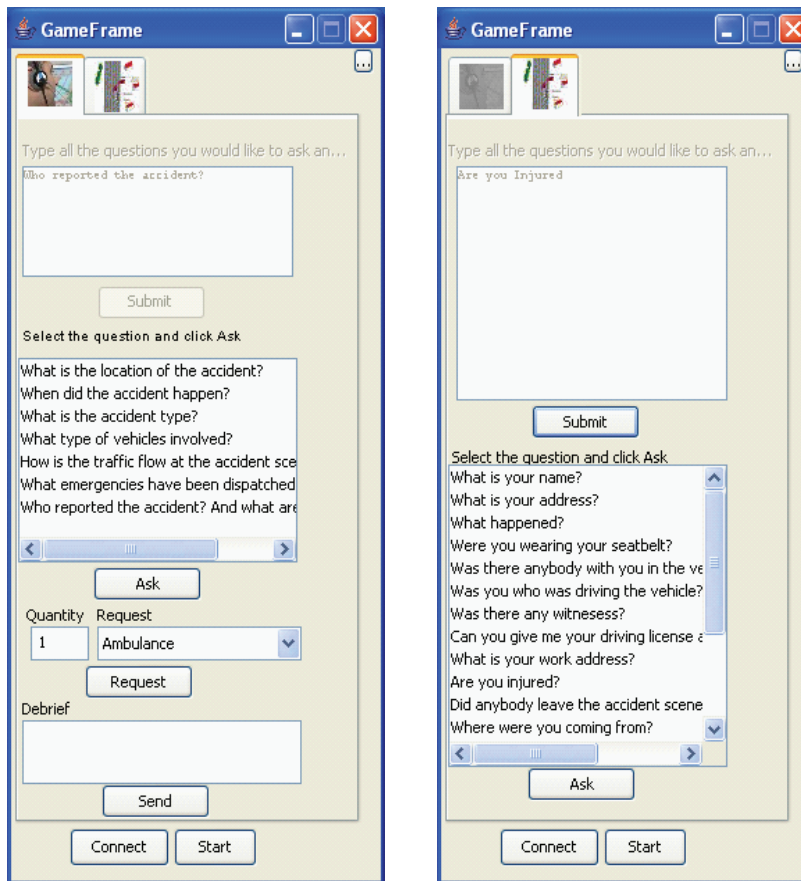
GameFrame

...

Type all the questions you would like to ask an...

Who reported the accident?

Submit

Select the question and click Ask

What is the location of the accident?
When did the accident happen?
What is the accident type?
What type of vehicles involved?
How is the traffic flow at the accident sce
What emergencies have been dispatched
Who reported the accident? And what are

Ask

Quantity
1

Request
Ambulance

Request

Debrief

Send

Connect
Start

GameFrame

...

Type all the questions you would like to ask an...

Are you Injured

Submit

Select the question and click Ask

What is your name?
What is your address?
What happened?
Were you wearing your seatbelt?
Was there anybody with you in the ve
Was you who was driving the vehicle?
Was there any witnesess?
Can you give me your driving license a
What is your work address?
Are you injured?
Did anybody leave the accident scene
Where were you coming from?

Ask

Connect
Start